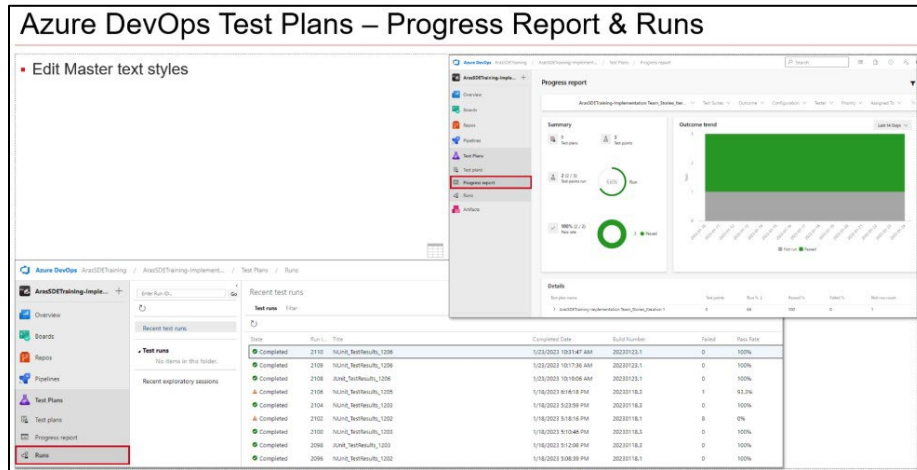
Azure DevOps Test Plans – Progress Report & Runs

Edit Master text styles

Azure DevOps ArasSDETraining / ArasSDETraining-Implement... / Test Plans / Progress report

ArasSDETraining-Imple... +

Overview
Boards
Repos
Pipelines
Test Plans
Test plans
Progress report
Runs
Artifacts

Progress report

ArasSDETraining-Implementation Team_Stories_Iter... Test Suites Outcome Configuration Tester Priority Assigned To

Summary
1 Test plans
3 Test points
2 (2 / 3) Test points run
66.6% Run
100% (2 / 2) Pass rate
2 Passed

Outcome trend
Last 14 Days
Not run Passed

Details
| Test plan name | Test points | Run % | Passed % | Failed % | Not run count |
|---|---|---|---|---|---|
| ArasSDETraining-Implementation Team_Stories_Iteration 1 | 3 | 66 | 100 | 0 | 1 |

Azure DevOps ArasSDETraining / ArasSDETraining-Implement... / Test Plans / Runs

ArasSDETraining-Imple... +

Overview
Boards
Repos
Pipelines
Test Plans
Test plans
Progress report
Runs

Enter Run ID... Go

Recent test runs

Recent exploratory sessions

Test runs
No items in this folder.

Recent test runs
Test runs Filter

| State | Run I... | Title | Completed Date | Build Number | Failed | Pass Rate |
|---|---|---|---|---|---|---|
| Completed | 2110 | NUnit_TestResults_1206 | 1/23/2023 10:31:47 AM | 20230123.1 | 0 | 100% |
| Completed | 2109 | NUnit_TestResults_1206 | 1/23/2023 10:17:36 AM | 20230123.1 | 0 | 100% |
| Completed | 2108 | JUnit_TestResults_1206 | 1/23/2023 10:19:06 AM | 20230123.1 | 0 | 100% |
| Completed | 2106 | NUnit_TestResults_1205 | 1/18/2023 6:16:18 PM | 20230118.1 | 1 | 93.3% |
| Completed | 2104 | NUnit_TestResults_1205 | 1/18/2023 5:23:59 PM | 20230118.3 | 0 | 100% |
| Completed | 2102 | NUnit_TestResults_1202 | 1/18/2023 5:18:16 PM | 20230118.3 | 8 | 0% |
| Completed | 2100 | NUnit_TestResults_1203 | 1/18/2023 5:10:46 PM | 20230118.3 | 0 | 100% |
| Completed | 2098 | NUnit_TestResults_1203 | 1/18/2023 5:12:08 PM | 20230118.3 | 0 | 100% |
| Completed | 2096 | NUnit_TestResults_1202 | 1/18/2023 3:08:39 PM | 20230118.1 | 0 | 100% |